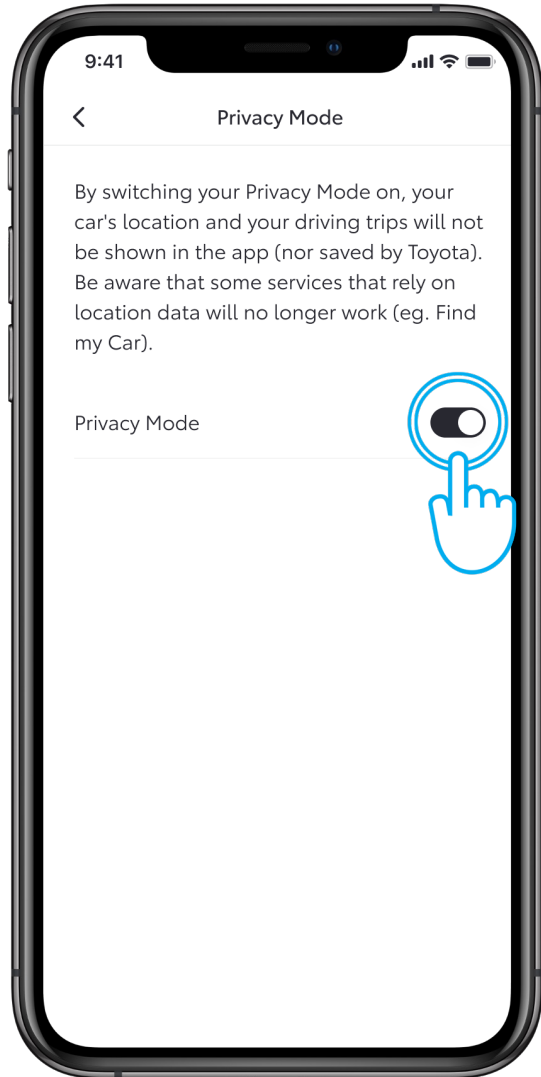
9:41

<

Privacy Mode

By switching your Privacy Mode on, your car's location and your driving trips will not be shown in the app (nor saved by Toyota). Be aware that some services that rely on location data will no longer work (eg. Find my Car).

Privacy Mode